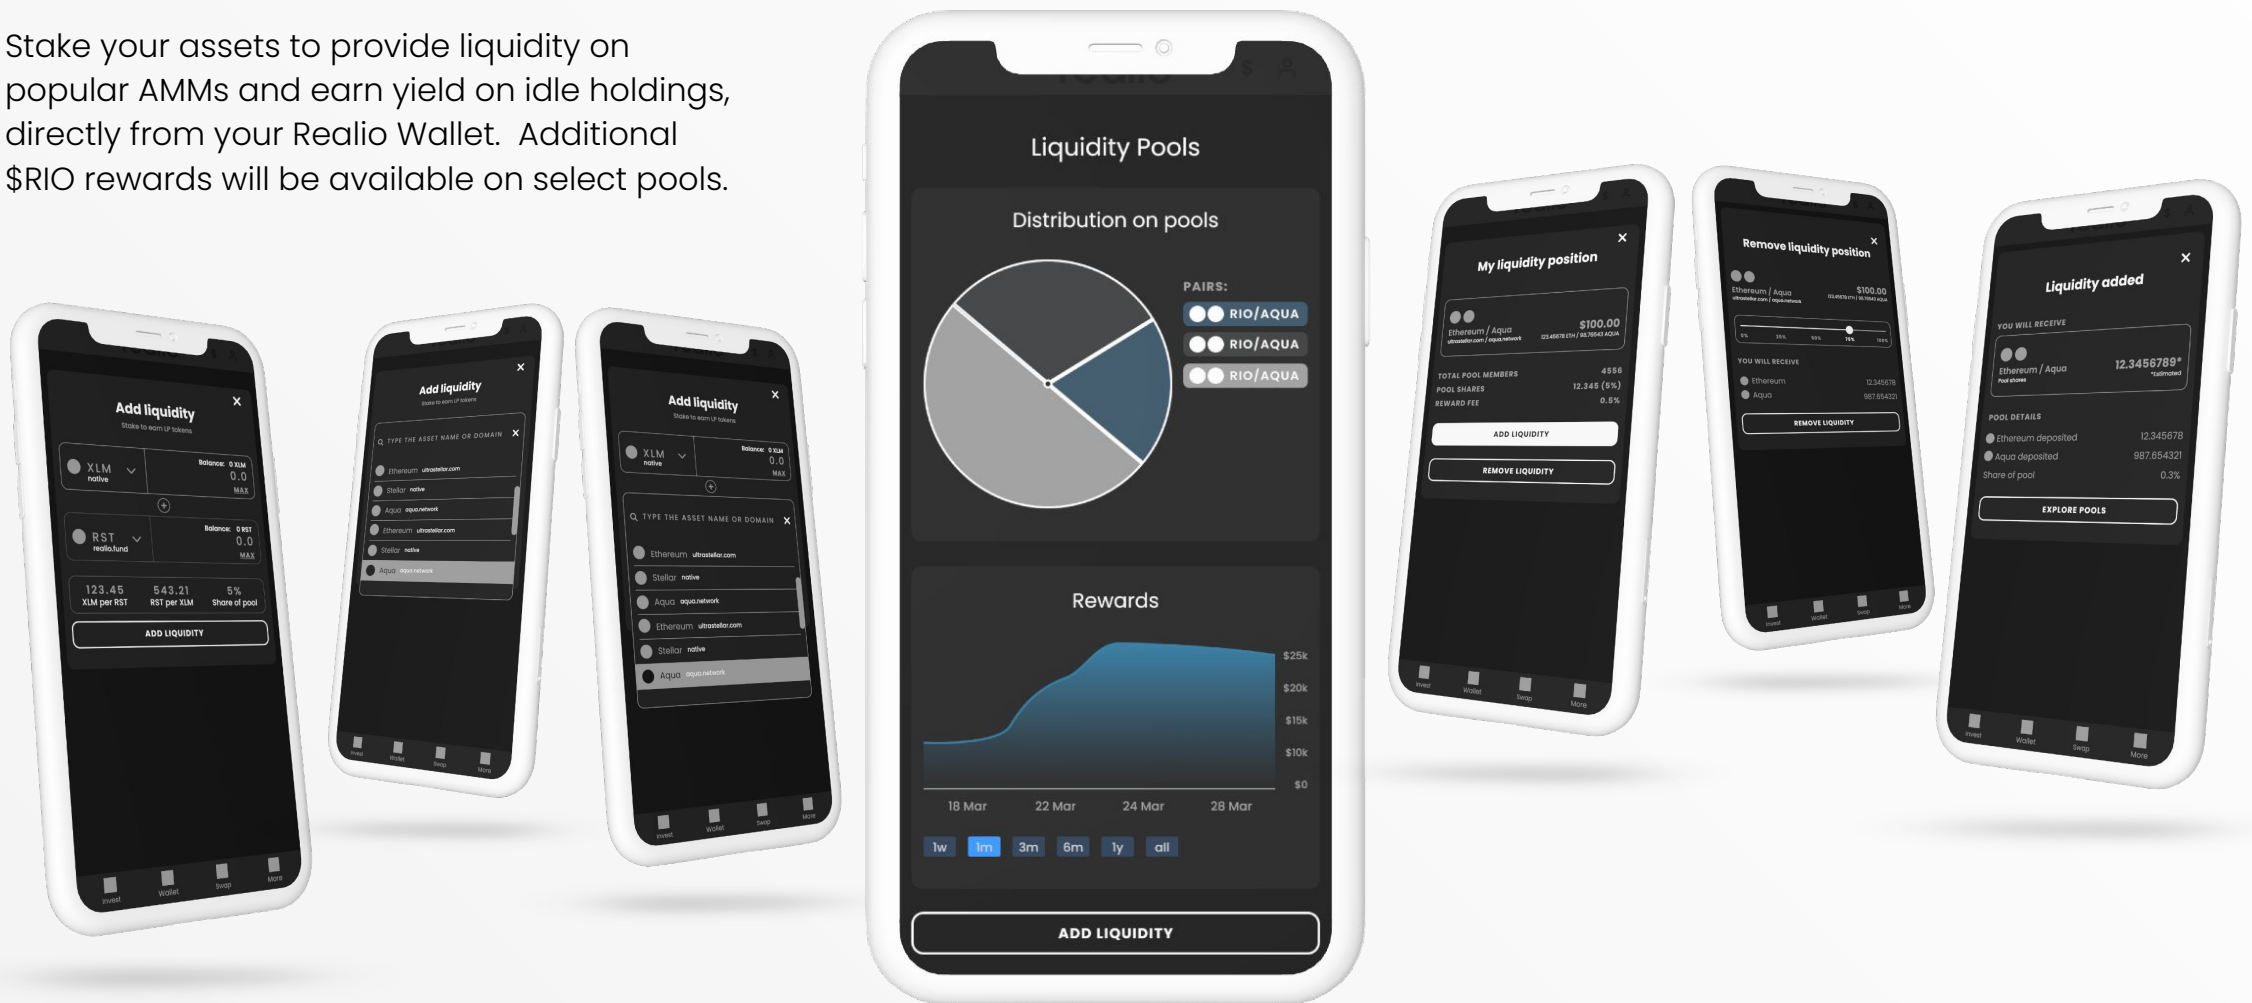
Stake your assets to provide liquidity on popular AMMs and earn yield on idle holdings, directly from your Realio Wallet. Additional $RIO rewards will be available on select pools.

Add liquidity
Stake to earn LP tokens
×
XLM native
Balance: 0 XLM
0.0
MAX
RST realio.fund
Balance: 0 RST
0.0
MAX
123.45 XLM per RST
543.21 RST per XLM
5% Share of pool
ADD LIQUIDITY
Invest Wallet Swap More

Add liquidity
Stake to earn LP tokens
×
TYPE THE ASSET NAME OR DOMAIN ×
Ethereum ultrastellar.com
Stellar native
Aqua aqua.network
Ethereum ultrastellar.com
Stellar native
Aqua aqua.network
Invest Wallet Swap More

Add liquidity
Stake to earn LP tokens
×
XLM native
Balance: 0 XLM
0.0
MAX
TYPE THE ASSET NAME OR DOMAIN ×
Ethereum ultrastellar.com
Stellar native
Aqua aqua.network
Ethereum ultrastellar.com
Stellar native
Aqua aqua.network
Invest Wallet Swap More

Liquidity Pools
Distribution on pools
PAIRS:
RIO/AQUA
RIO/AQUA
RIO/AQUA
Rewards
$25k
$20k
$15k
$10k
$0
18 Mar 22 Mar 24 Mar 28 Mar
1w 1m 3m 6m 1y all
ADD LIQUIDITY

My liquidity position
×
Ethereum / Aqua
ultrastellar.com / aqua.network
$100.00
TOTAL POOL MEMBERS 4556
POOL SHARES 12.345 (5%)
REWARD FEE 0.5%
ADD LIQUIDITY
REMOVE LIQUIDITY
Invest Wallet Swap More

Remove liquidity position ×
Ethereum / Aqua
$100.00
YOU WILL RECEIVE
Ethereum 12.345678
Aqua 987.654321
REMOVE LIQUIDITY
Invest Wallet Swap More

Liquidity added
×
YOU WILL RECEIVE
Ethereum / Aqua
Pool shares
12.3456789*
*estimated
POOL DETAILS
Ethereum deposited 12.345678
Aqua deposited 987.654321
Share of pool 0.3%
EXPLORE POOLS
Invest Wallet Swap More